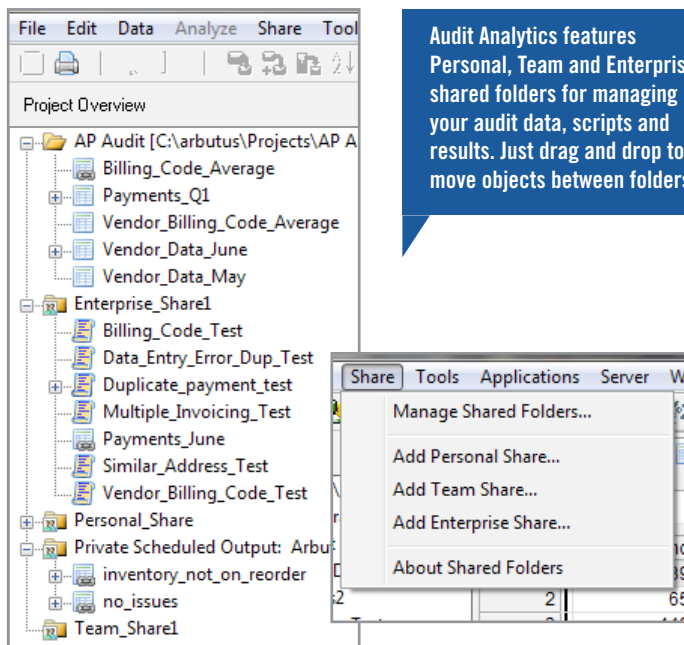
File Edit Data Analyze Share Tool

Project Overview

AP Audit [C:\arbutus\Projects\AP A
Billing_Code_Average
Payments_Q1
Vendor_Billing_Code_Average
Vendor_Data_June
Vendor_Data_May
Enterprise_Share1
Billing_Code_Test
Data_Entry_Error_Dup_Test
Duplicate_payment_test
Multiple_Invoicing_Test
Payments_June
Similar_Address_Test
Vendor_Billing_Code_Test
Personal_Share
Private Scheduled Output: Arbu
inventory_not_on_reorder
no_issues
Team_Share1

Audit Analytics features Personal, Team and Enterpris shared folders for managing your audit data, scripts and results. Just drag and drop to move objects between folders

Share Tools Applications Server W
Manage Shared Folders...
Add Personal Share...
Add Team Share...
Add Enterprise Share...
About Shared Folders
2
65